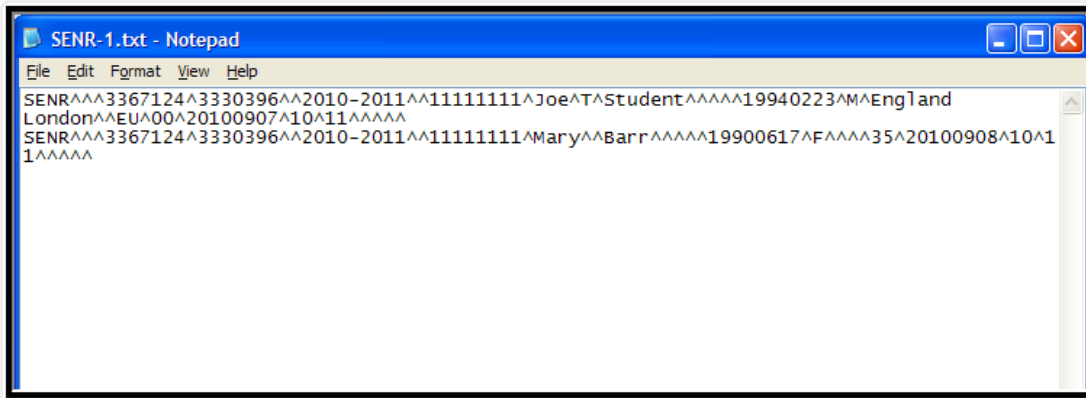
SENR-1.txt - Notepad

File Edit Format View Help

SENR^^^3367124^3330396^^2010-2011^^11111111^Joe^T^Student^^^^^19940223^M^England London^^EU^00^20100907^10^11^^^^^
SENR^^^3367124^3330396^^2010-2011^^11111111^Mary^^Barr^^^^^19900617^F^^^^35^20100908^10^11^^^^^